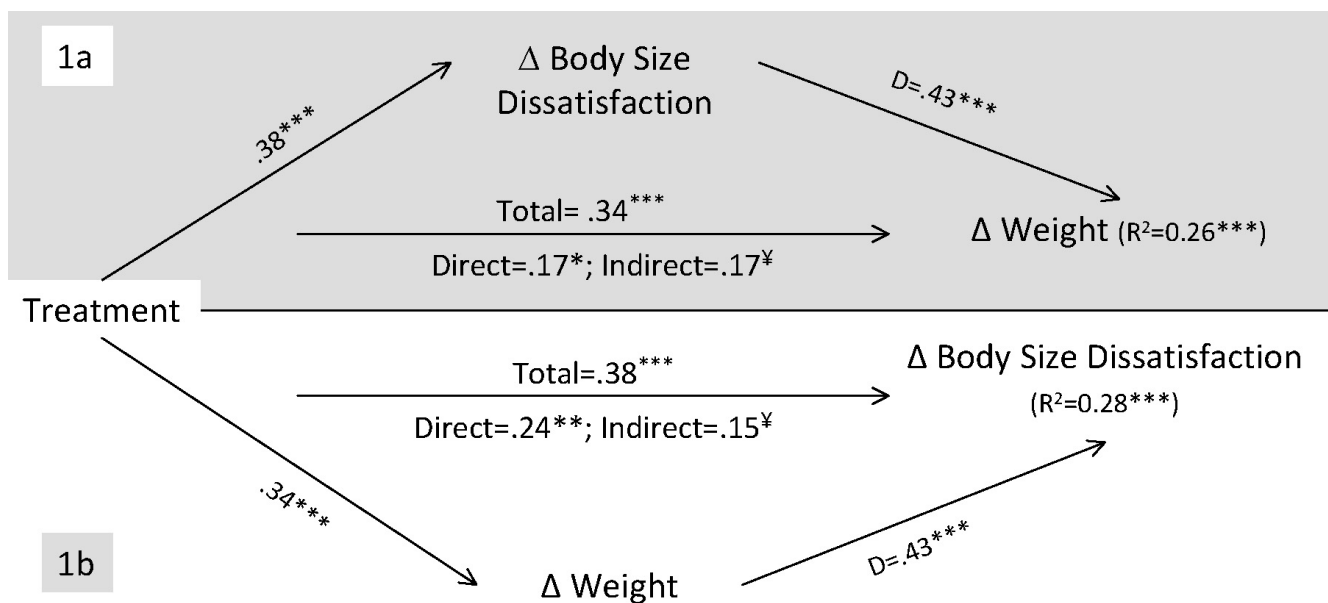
1a

Δ Body Size Dissatisfaction

.38***

D=.43***

Total= .34***

Δ Weight (R²=0.26***)

Direct=.17*; Indirect=.17¥

Treatment

Δ Body Size Dissatisfaction

Total=.38***

(R²=0.28***)

Direct=.24**; Indirect=.15¥

.34***

D=.43***

1b

Δ Weight